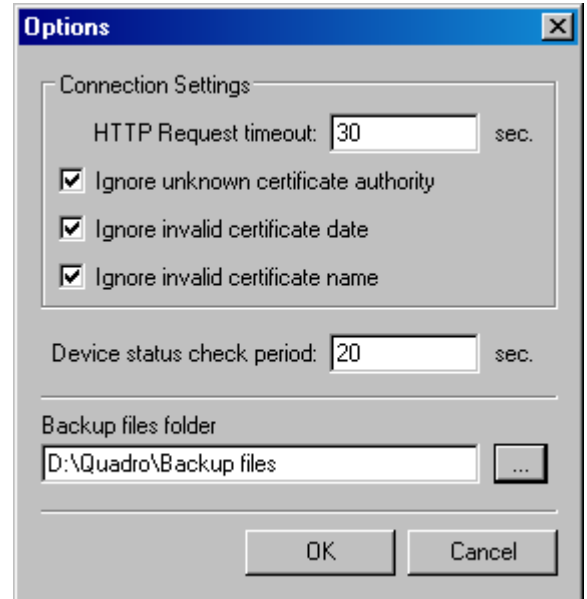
Options

Connection Settings

HTTP Request timeout: 30 sec.

Ignore unknown certificate authority

Ignore invalid certificate date

Ignore invalid certificate name

Device status check period: 20 sec.

Backup files folder

D:\Quadro\Backup files

...

OK

Cancel